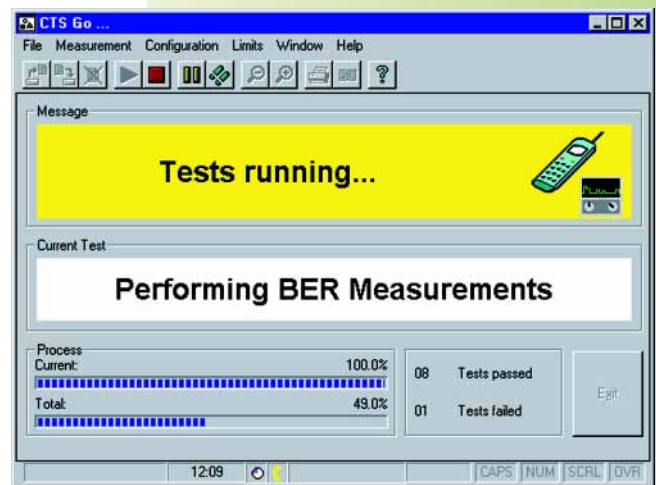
CTS Go ...

File Measurement Configuration Limits Window Help

Message

Tests running...

Current Test

Performing BER Measurements

Process

Current: 100.0%

Total: 49.0%

08 Tests passed

01 Tests failed

Exit

12:09

CAPS NUM SCRL OVR